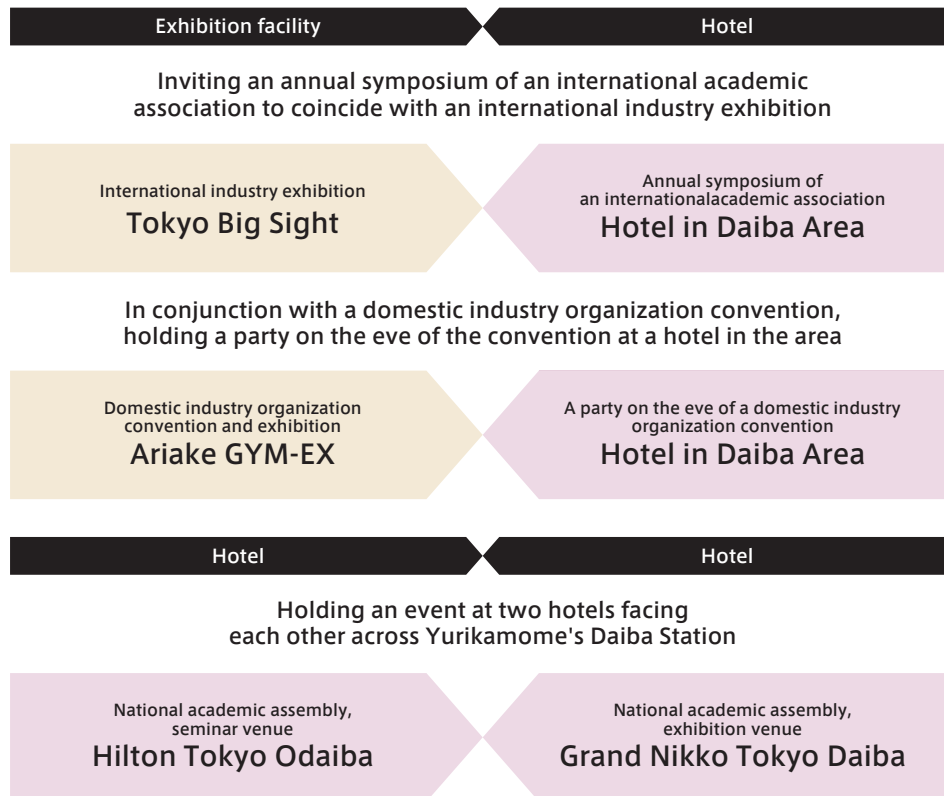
Exhibition facility

Hotel

Inviting an annual symposium of an international academic association to coincide with an international industry exhibition

International industry exhibition
Tokyo Big Sight

Annual symposium of an internationalacademic association
Hotel in Daiba Area

In conjunction with a domestic industry organization convention, holding a party on the eve of the convention at a hotel in the area

Domestic industry organization convention and exhibition
Ariake GYM-EX

A party on the eve of a domestic industry organization convention
Hotel in Daiba Area

Hotel

Hotel

Holding an event at two hotels facing each other across Yurikamome's Daiba Station

National academic assembly, seminar venue
Hilton Tokyo Odaiba

National academic assembly, exhibition venue
Grand Nikko Tokyo Daiba